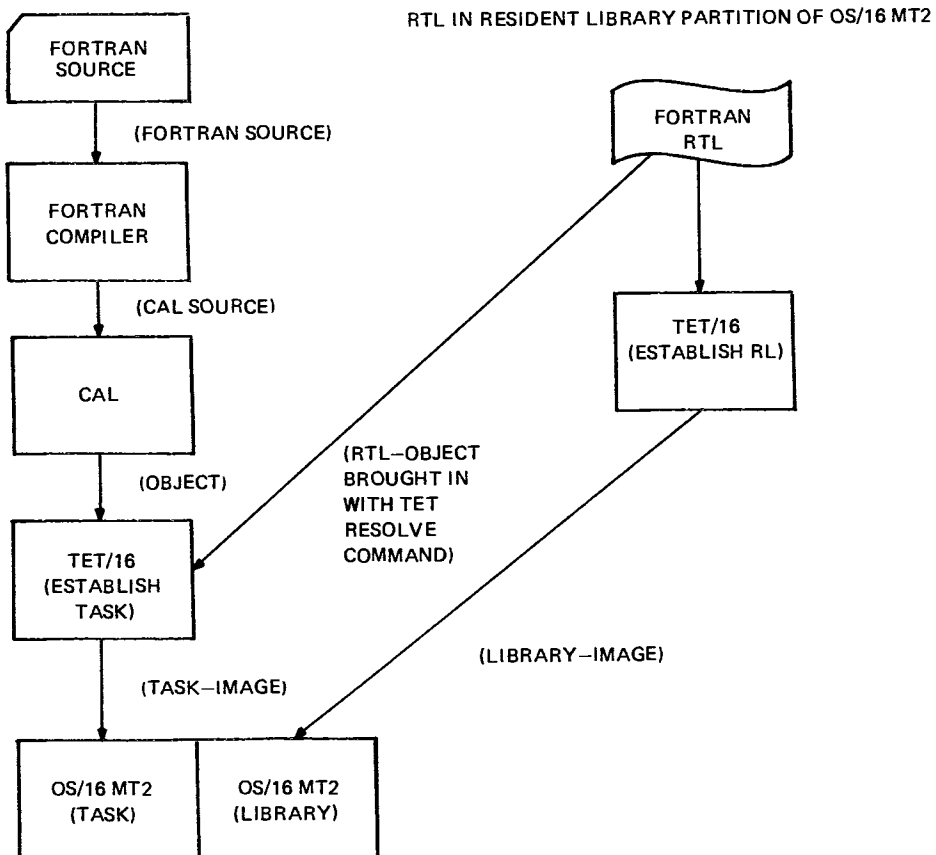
RTL IN RESIDENT LIBRARY PARTITION OF OS/16 MT2

FORTRAN SOURCE

(FORTRAN SOURCE)

FORTRAN COMPILER

(CAL SOURCE)

CAL

(OBJECT)

TET/16 (ESTABLISH TASK)

(TASK–IMAGE)

FORTRAN RTL

TET/16 (ESTABLISH RL)

(RTL–OBJECT BROUGHT IN WITH TET RESOLVE COMMAND)

(LIBRARY–IMAGE)

OS/16 MT2 (TASK)

OS/16 MT2 (LIBRARY)